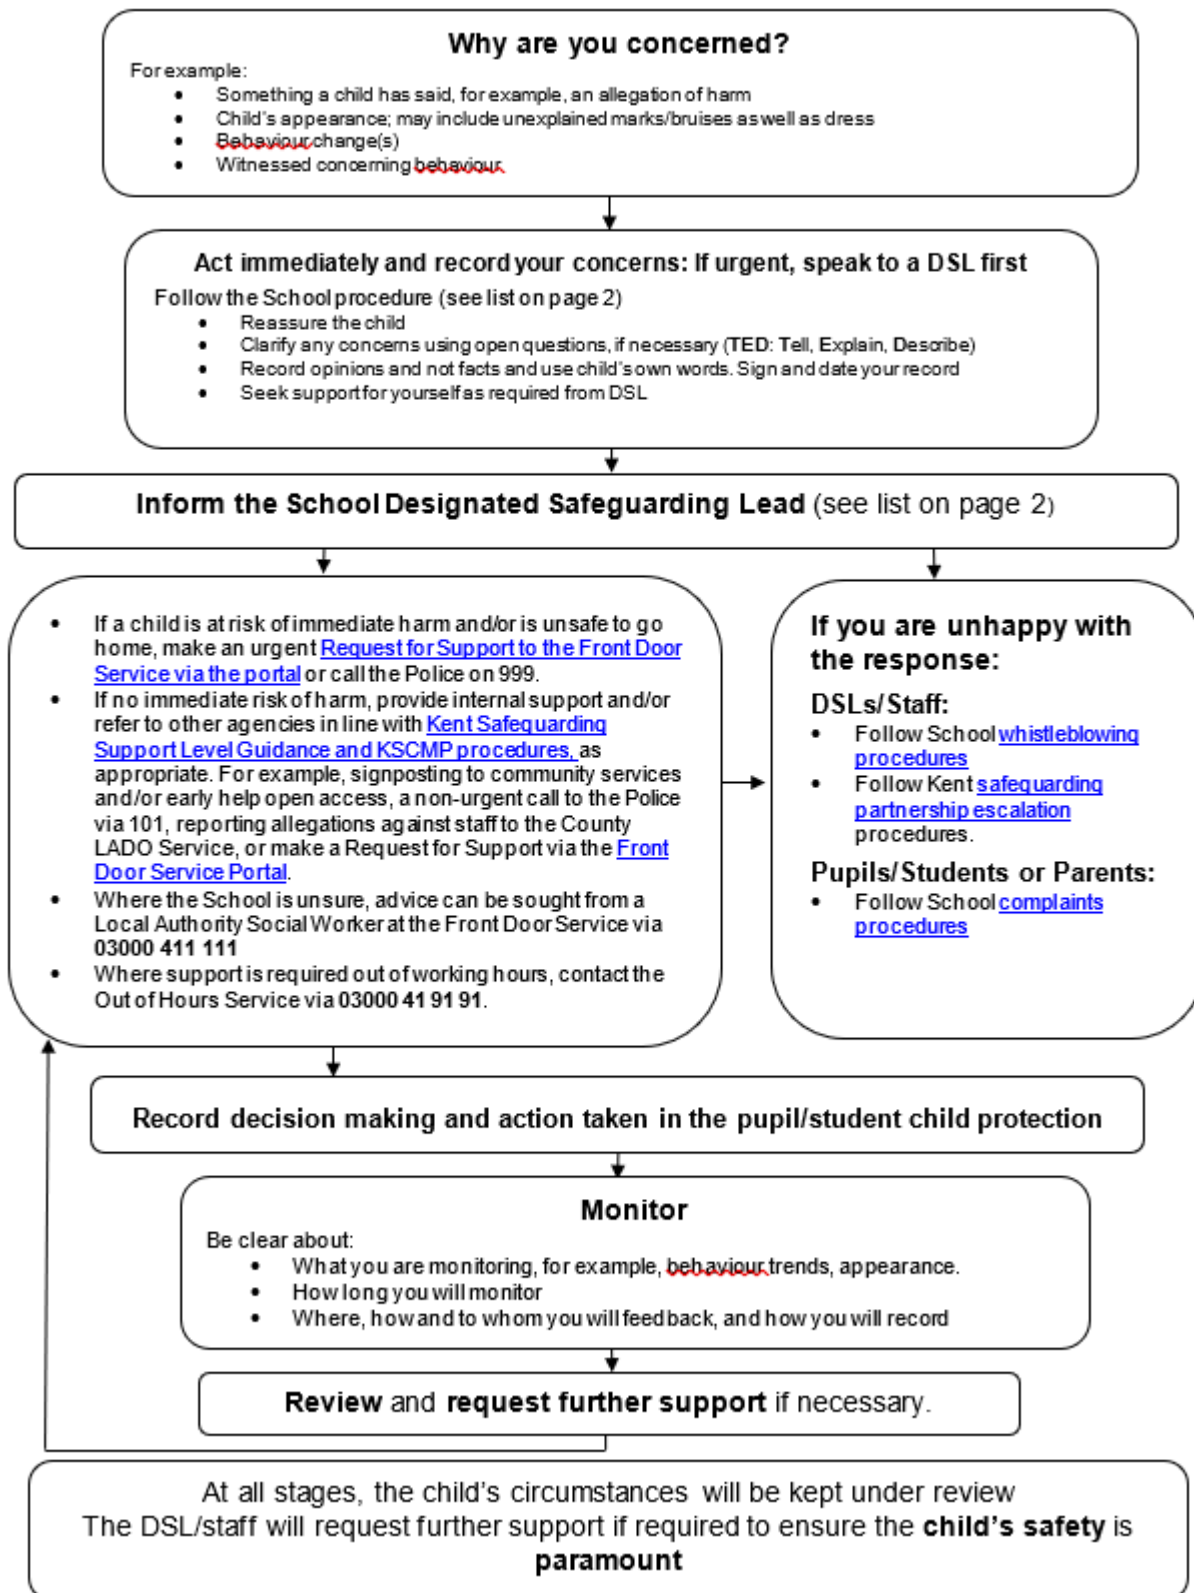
**Why are you concerned?**

For example:
- Something a child has said, for example, an allegation of harm
- Child's appearance; may include unexplained marks/bruises as well as dress
- Behaviour change(s)
- Witnessed concerning behaviour

**Act immediately and record your concerns: If urgent, speak to a DSL first**

Follow the School procedure (see list on page 2)
- Reassure the child
- Clarify any concerns using open questions, if necessary (**TED**: Tell, Explain, Describe)
- Record opinions and not facts and use child's own words. Sign and date your record
- Seek support for yourself as required from DSL

**Inform the School Designated Safeguarding Lead** (see list on page 2)

- If a child is at risk of immediate harm and/or is unsafe to go home, make an urgent Request for Support to the Front Door Service via the portal or call the Police on 999.
- If no immediate risk of harm, provide internal support and/or refer to other agencies in line with Kent Safeguarding Support Level Guidance and KSCMP procedures, as appropriate. For example, signposting to community services and/or early help open access, a non-urgent call to the Police via 101, reporting allegations against staff to the County LADO Service, or make a Request for Support via the Front Door Service Portal.
- Where the School is unsure, advice can be sought from a Local Authority Social Worker at the Front Door Service via **03000 411 111**
- Where support is required out of working hours, contact the Out of Hours Service via **03000 41 91 91**.

**If you are unhappy with the response:**

**DSLs/Staff:**
- Follow School whistleblowing procedures
- Follow Kent safeguarding partnership escalation procedures.

**Pupils/Students or Parents:**
- Follow School complaints procedures

**Record decision making and action taken in the pupil/student child protection**

**Monitor**

Be clear about:
- What you are monitoring, for example, behaviour trends, appearance.
- How long you will monitor
- Where, how and to whom you will feedback, and how you will record

**Review** and **request further support** if necessary.

At all stages, the child's circumstances will be kept under review
The DSL/staff will request further support if required to ensure the **child's safety** is **paramount**